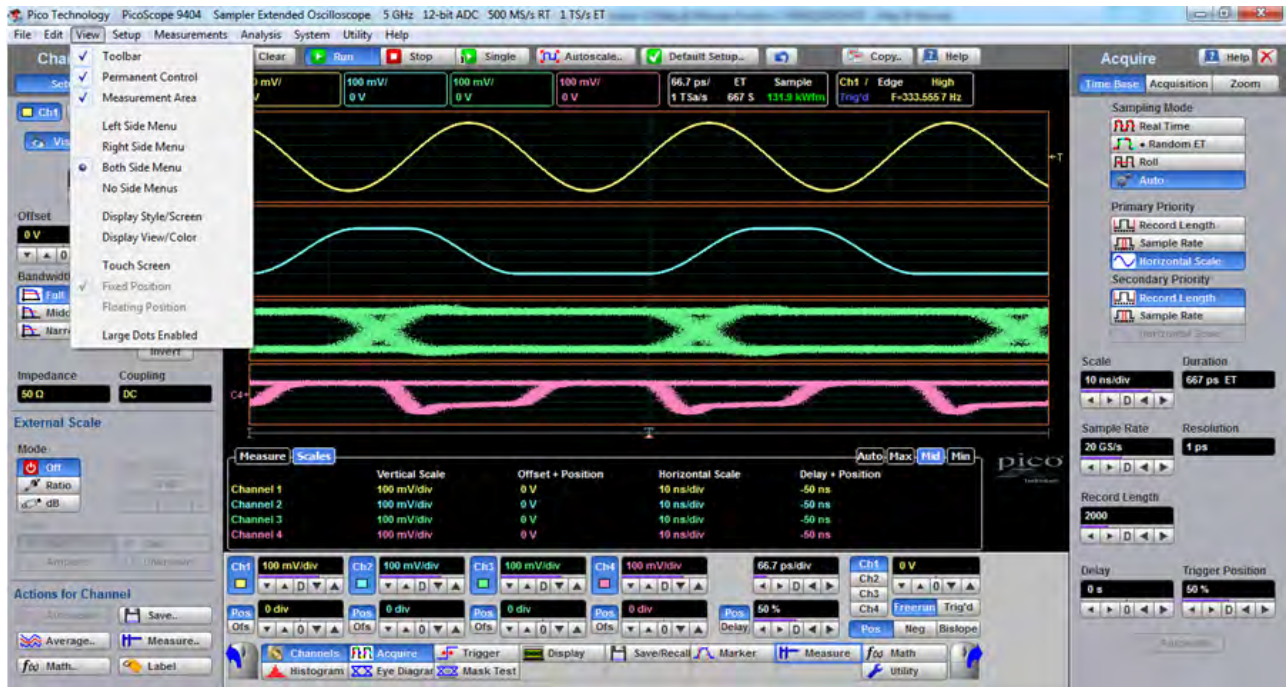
Pico Technology PicoScope 9404 Sampler Extended Oscilloscope 5 GHz 12-bit ADC 500 MS/s RT 1 TS/s ET

File Edit View Setup Measurements Analysis System Utility Help

Toolbar
Permanent Control
Measurement Area
Left Side Menu
Right Side Menu
Both Side Menu
No Side Menus
Display Style/Screen
Display View/Color
Touch Screen
Fixed Position
Floating Position
Large Dots Enabled

Clear Run Stop Single Autoscale.. Default Setup.. Copy.. Help

0 mV/ V | 100 mV/ 0 V | 100 mV/ 0 V | 100 mV/ 0 V | 66.7 ps/ 1 TSa/s | ET 667 S | Sample 131.9 kWfm | Ch1 / Edge Trig'd | High F=333.555 7 Hz

Offset
0 V
Bandwidth
Full
Midd
Narr
Invert
Impedance 50 Ω
Coupling DC
External Scale
Mode
Off
Ratio
dB
Actions for Channel
Save..
Average..
Measure..
Math..
Label

Measure Scales
Auto Max Mid Min
pico

| | Vertical Scale | Offset + Position | Horizontal Scale | Delay + Position |
|---|---|---|---|---|
| Channel 1 | 100 mV/div | 0 V | 10 ns/div | -50 ns |
| Channel 2 | 100 mV/div | 0 V | 10 ns/div | -50 ns |
| Channel 3 | 100 mV/div | 0 V | 10 ns/div | -50 ns |
| Channel 4 | 100 mV/div | 0 V | 10 ns/div | -50 ns |

Ch1 100 mV/div Ch2 100 mV/div Ch3 100 mV/div Ch4 100 mV/div 66.7 ps/div Ch1 Ch2 Ch3 Ch4 0 V
Pos Ofs 0 div Pos Ofs 0 div Pos Ofs 0 div Pos Ofs 0 div Pos Delay 50 % Freerun Trig'd Pos Neg Bislope

Channels Acquire Trigger Display Save/Recall Marker Measure Math
Histogram Eye Diagram Mask Test Utility

Acquire Help
Time Base Acquisition Zoom
Sampling Mode
Real Time
Random ET
Roll
Auto
Primary Priority
Record Length
Sample Rate
Horizontal Scale
Secondary Priority
Record Length
Sample Rate
Horizontal Scale
Scale 10 ns/div
Duration 667 ps ET
Sample Rate 20 GS/s
Resolution 1 ps
Record Length 2000
Delay 0 s
Trigger Position 50 %